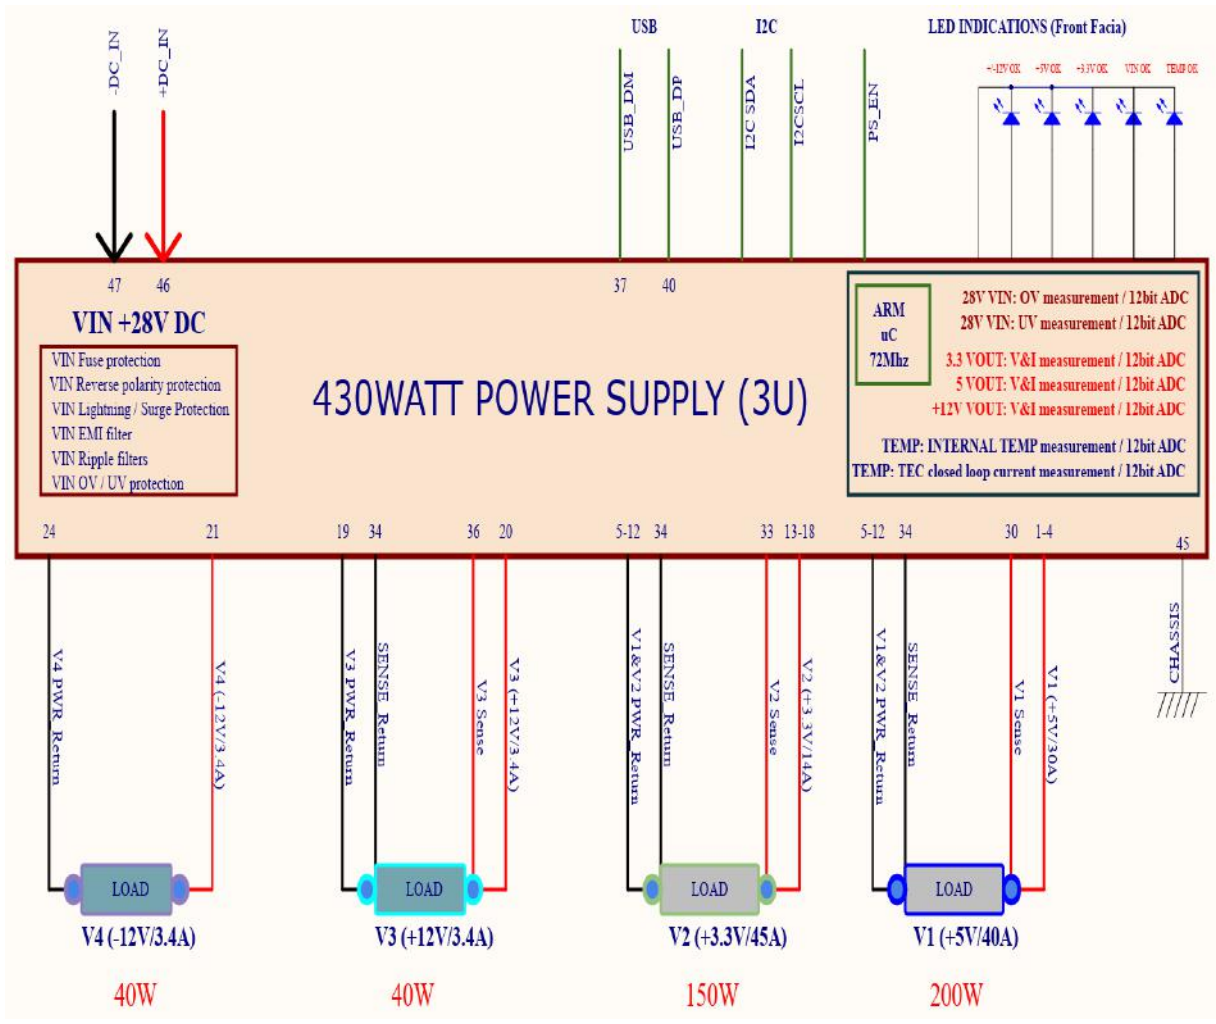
-DC_IN
+DC_IN

USB
USB_DM
USB_DP

I2C
I2C SDA
I2CSCL

PS_EN

LED INDICATIONS (Front Facia)
+/-12V OK
+5V OK
+3.3V OK
VIN OK
TEMP OK

47
46
37
40

VIN +28V DC

VIN Fuse protection
VIN Reverse polarity protection
VIN Lightning / Surge Protection
VIN EMI filter
VIN Ripple filters
VIN OV / UV protection

430WATT POWER SUPPLY (3U)

ARM
uC
72Mhz

28V VIN: OV measurement / 12bit ADC
28V VIN: UV measurement / 12bit ADC
3.3 VOUT: V&I measurement / 12bit ADC
5 VOUT: V&I measurement / 12bit ADC
+12V VOUT: V&I measurement / 12bit ADC
TEMP: INTERNAL TEMP measurement / 12bit ADC
TEMP: TEC closed loop current measurement / 12bit ADC

24
21
19
34
36
20
5-12
34
33
13-18
5-12
34
30
1-4
45

V4 PWR_Return
V4 (-12V/3.4A)
V3 PWR_Return
SENSE_Return
V3 Sense
V3 (+12V/3.4A)
V1&V2 PWR_Return
SENSE_Return
V2 Sense
V2 (+3.3V/14A)
V1&V2 PWR_Return
SENSE_Return
V1 Sense
V1 (+5V/30A)
CHASSIS

LOAD
LOAD
LOAD
LOAD

V4 (-12V/3.4A)
V3 (+12V/3.4A)
V2 (+3.3V/45A)
V1 (+5V/40A)

40W
40W
150W
200W